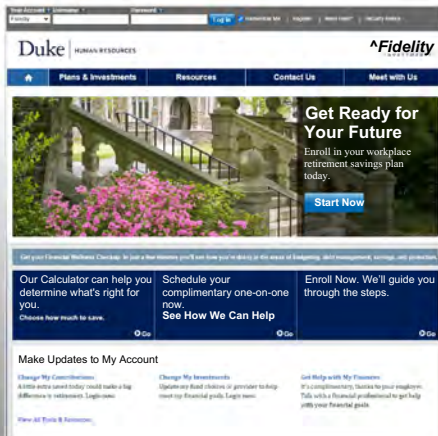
Your Account Username Password
Fidelity
Log In
Duke | HUMAN RESOURCES
Fidelity
Plans & Investments
Resources
Contact Us
Meet with Us
Get Ready for Your Future
Enroll in your workplace retirement savings plan today.
Start Now
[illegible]
Our Calculator can help you determine what's right for you.
Choose how much to save.
Go
Schedule your complimentary one-on-one now.
See How We Can Help
Go
Enroll Now. We'll guide you through the steps.
Go
Make Updates to My Account
Change My Contributions
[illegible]
Change My Investments
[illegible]
Get Help with My Finances
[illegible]
View All Tools & Resources